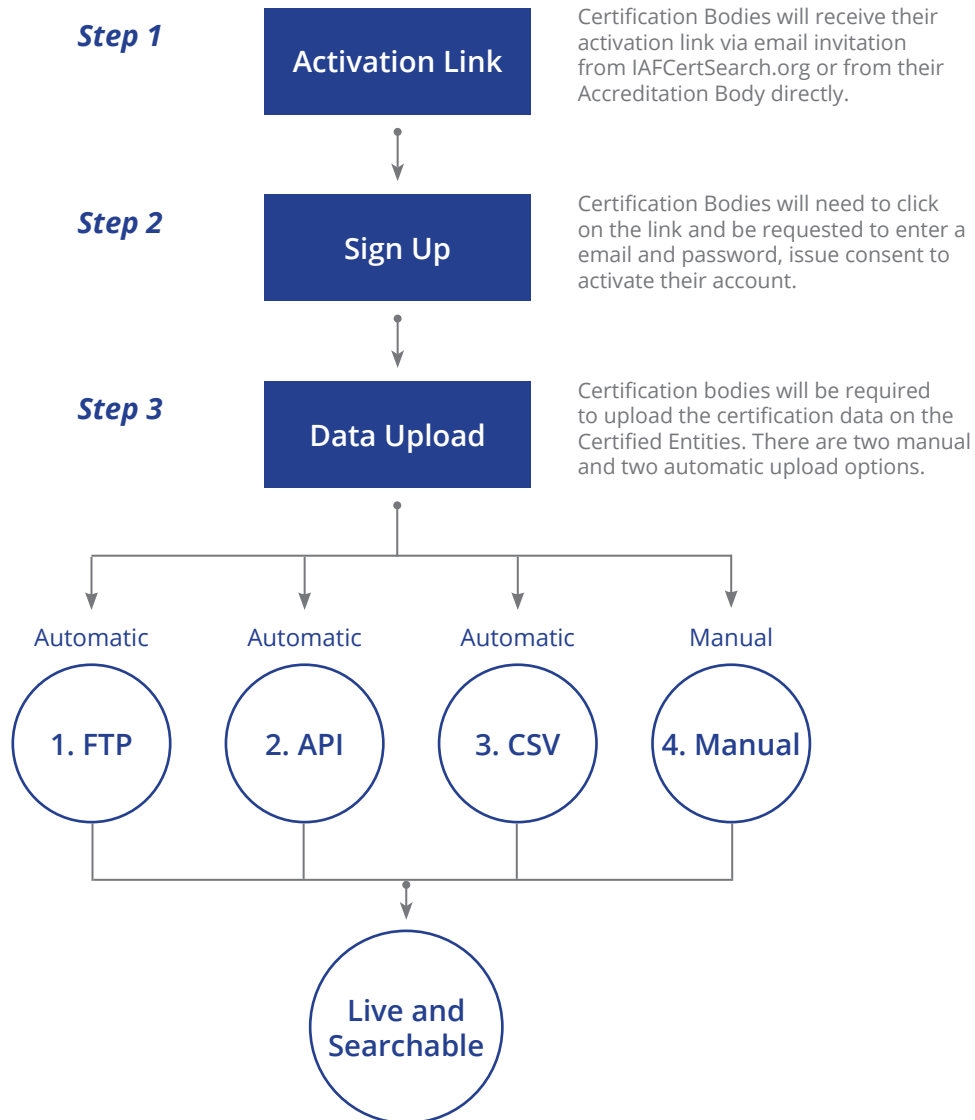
Step 1

Activation Link

Certification Bodies will receive their activation link via email invitation from IAFCertSearch.org or from their Accreditation Body directly.

Step 2

Sign Up

Certification Bodies will need to click on the link and be requested to enter a email and password, issue consent to activate their account.

Step 3

Data Upload

Certification bodies will be required to upload the certification data on the Certified Entities. There are two manual and two automatic upload options.

Automatic

1. FTP

Automatic

2. API

Automatic

3. CSV

Manual

4. Manual

Live and Searchable